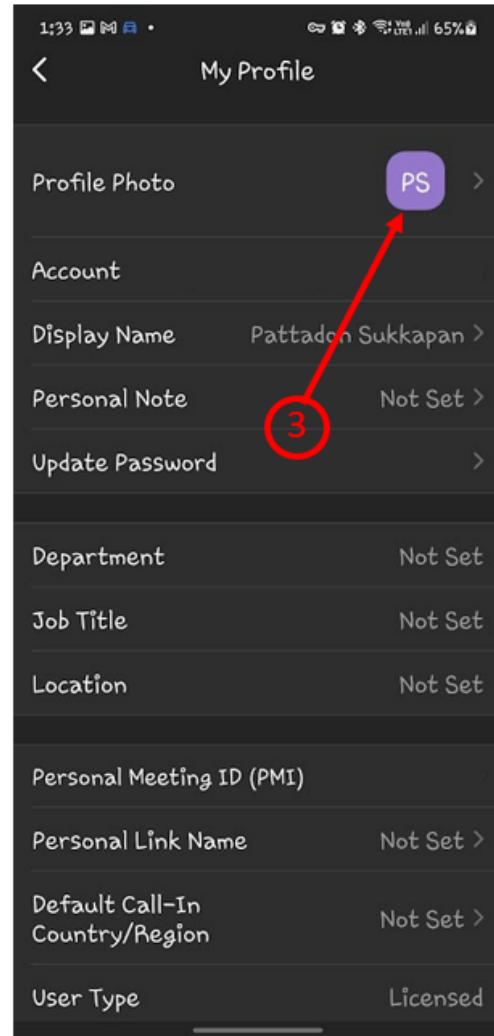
1:33 65%

<

My Profile

Profile Photo PS >

Account

Display Name Pattadon Sukkapan >

Personal Note Not Set >

3

Update Password >

Department Not Set

Job Title Not Set

Location Not Set

Personal Meeting ID (PMI)

Personal Link Name Not Set >

Default Call-In Country/Region Not Set >

User Type Licensed